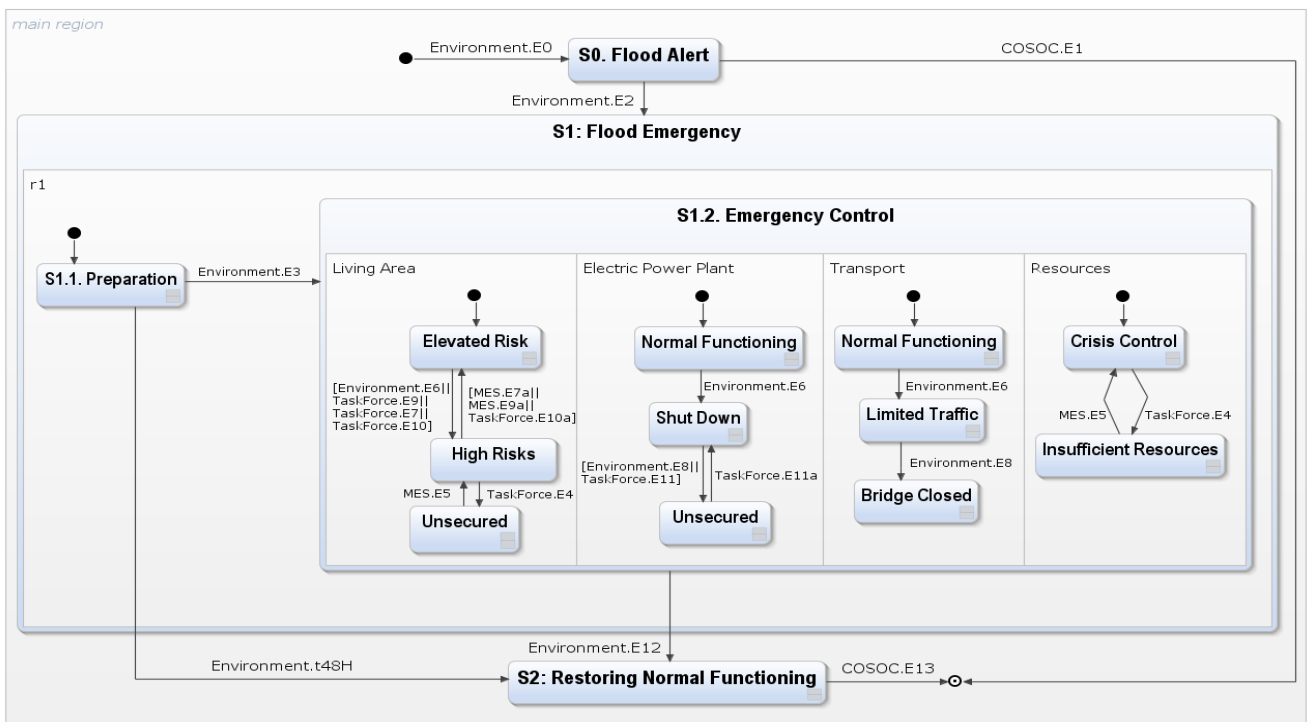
main region

Environment.E0

S0. Flood Alert

COSOC.E1

Environment.E2

S1: Flood Emergency

r1

S1.2. Emergency Control

S1.1. Preparation

Environment.E3

Living Area

Elevated Risk

[Environment.E6|| TaskForce.E9|| TaskForce.E7|| TaskForce.E10]

[MES.E7a|| MES.E9a|| TaskForce.E10a]

High Risks

MES.E5

TaskForce.E4

Unsecured

Electric Power Plant

Normal Functioning

Environment.E6

Shut Down

[Environment.E8|| TaskForce.E11]

TaskForce.E11a

Unsecured

Transport

Normal Functioning

Environment.E6

Limited Traffic

Environment.E8

Bridge Closed

Resources

Crisis Control

MES.E5

TaskForce.E4

Insufficient Resources

Environment.E12

Environment.t48H

S2: Restoring Normal Functioning

COSOC.E13